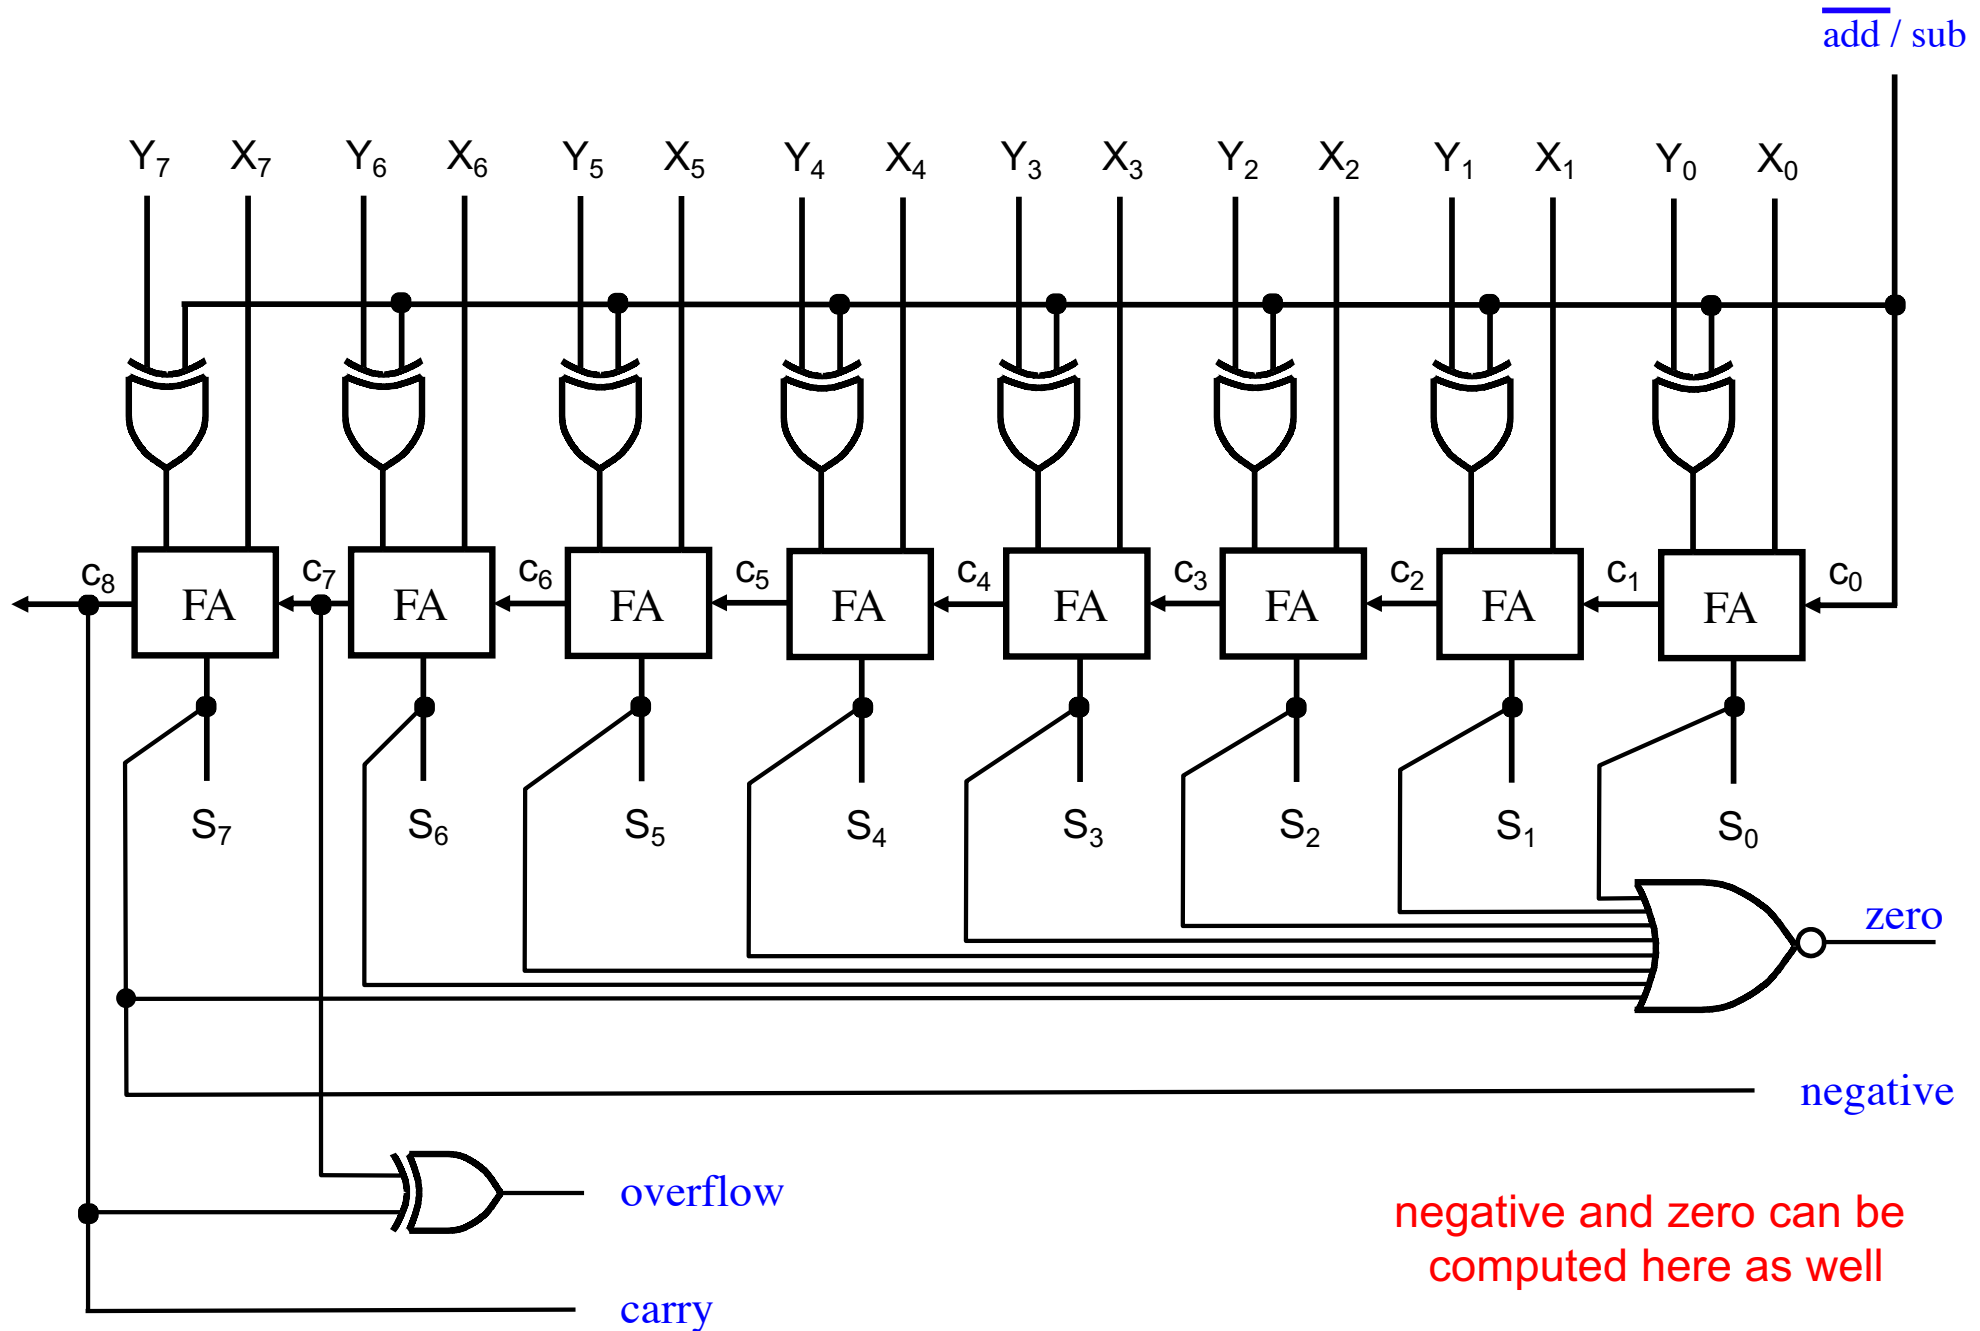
$\overline{\text{add}}$ / sub

$Y_7$ $X_7$ $Y_6$ $X_6$ $Y_5$ $X_5$ $Y_4$ $X_4$ $Y_3$ $X_3$ $Y_2$ $X_2$ $Y_1$ $X_1$ $Y_0$ $X_0$

$c_8$ FA $c_7$ FA $c_6$ FA $c_5$ FA $c_4$ FA $c_3$ FA $c_2$ FA $c_1$ FA $c_0$

$S_7$ $S_6$ $S_5$ $S_4$ $S_3$ $S_2$ $S_1$ $S_0$

zero

negative

overflow

carry

negative and zero can be computed here as well